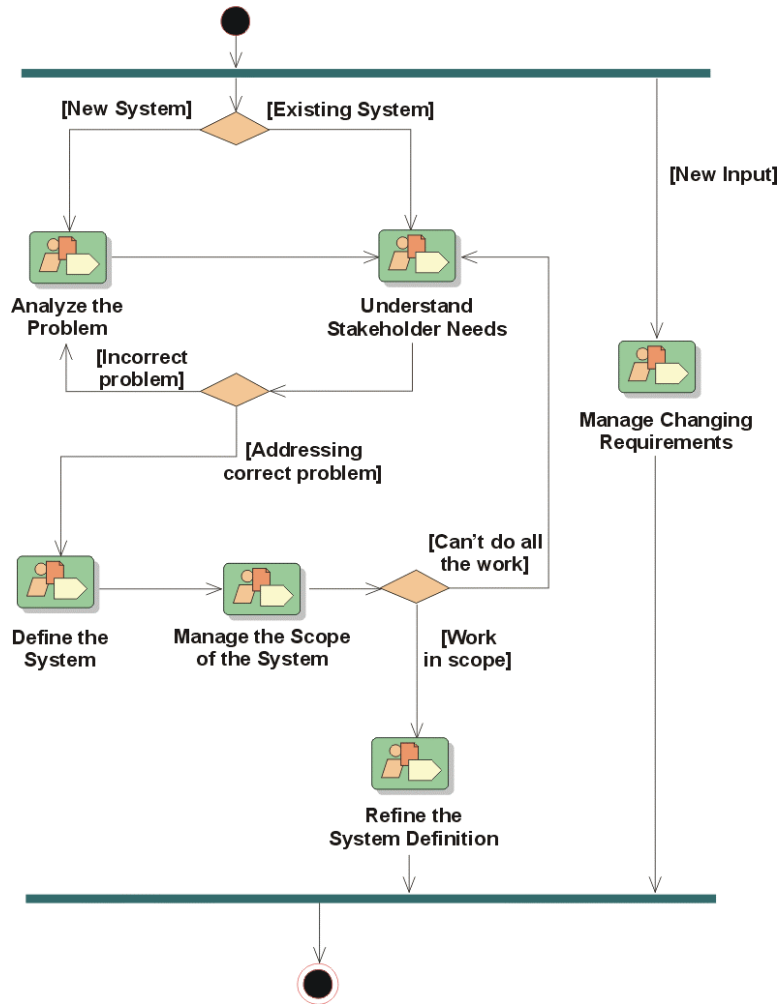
[New System]

[Existing System]

[New Input]

Analyze the Problem

Understand Stakeholder Needs

[Incorrect problem]

Manage Changing Requirements

[Addressing correct problem]

[Can’t do all the work]

Define the System

Manage the Scope of the System

[Work in scope]

Refine the System Definition